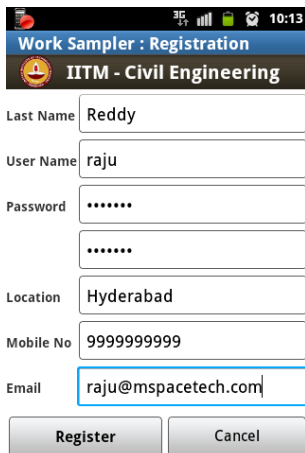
3G 10:13

Work Sampler : Registration

IITM - Civil Engineering

Last Name Reddy

User Name raju

Password •••••••

•••••••

Location Hyderabad

Mobile No 9999999999

Email raju@mspacetech.com

Register Cancel